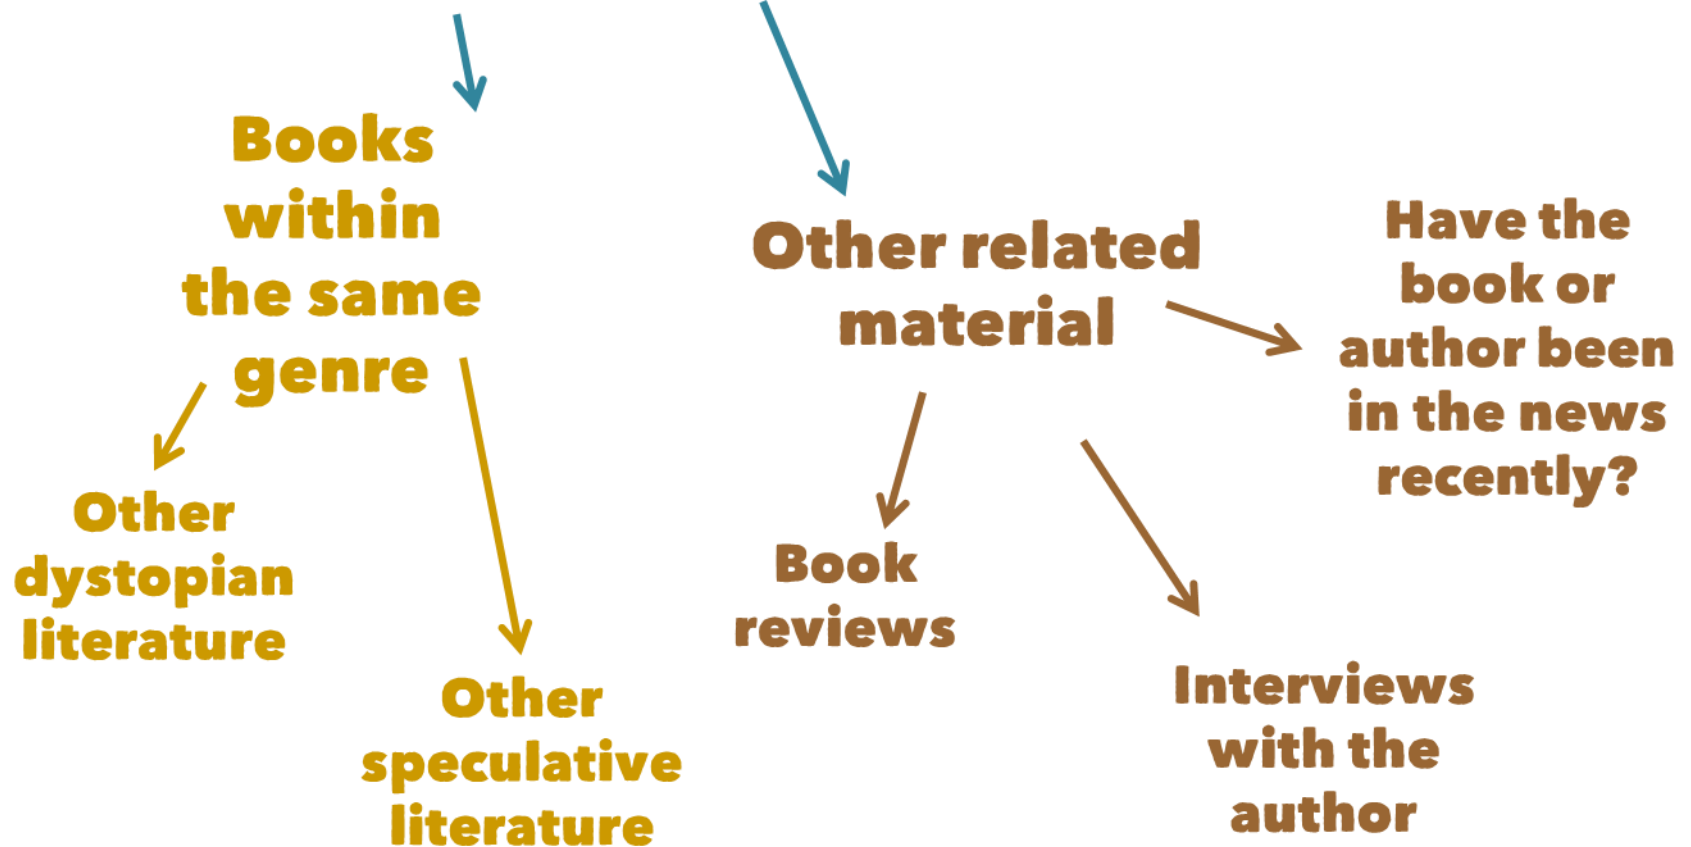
Books within the same genre

Other related material

Have the book or author been in the news recently?

Other dystopian literature

Other speculative literature

Book reviews

Interviews with the author